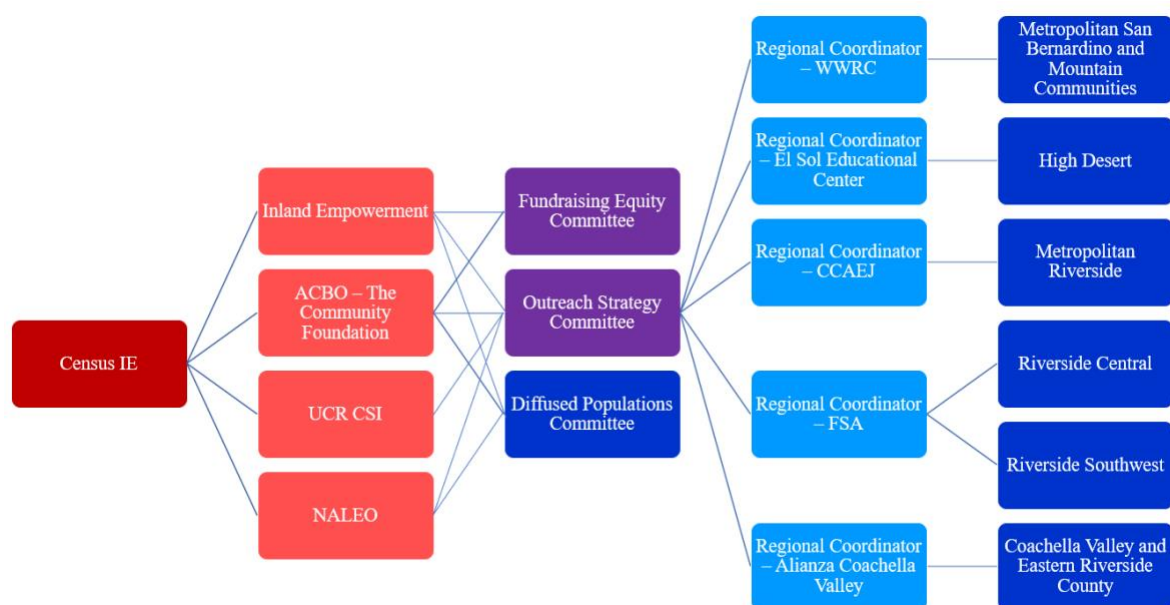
Census IE

Inland Empowerment

ACBO – The Community Foundation

UCR CSI

NALEO

Fundraising Equity Committee

Outreach Strategy Committee

Diffused Populations Committee

Regional Coordinator – WWRC

Regional Coordinator – El Sol Educational Center

Regional Coordinator – CCAEJ

Regional Coordinator – FSA

Regional Coordinator – Alianza Coachella Valley

Metropolitan San Bernardino and Mountain Communities

High Desert

Metropolitan Riverside

Riverside Central

Riverside Southwest

Coachella Valley and Eastern Riverside County